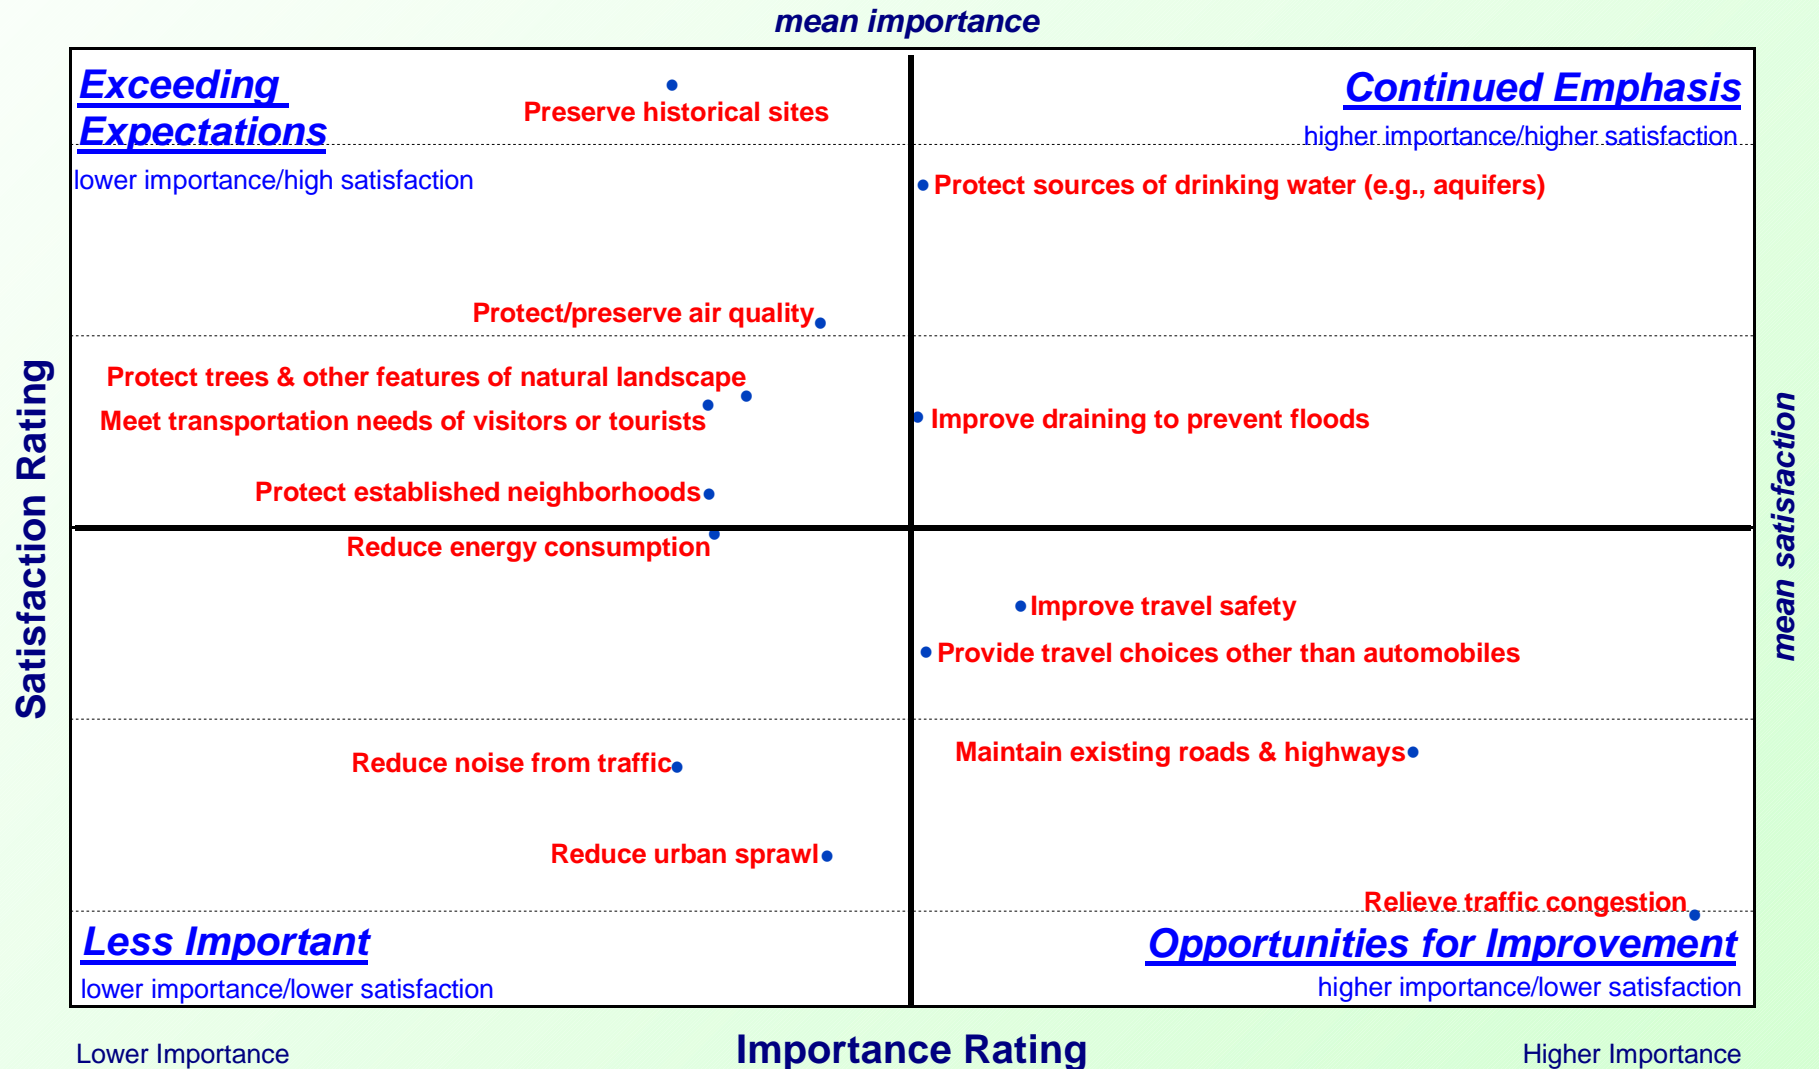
mean importance

Exceeding Expectations

lower importance/high satisfaction

Preserve historical sites

Continued Emphasis

higher importance/higher satisfaction

Protect sources of drinking water (e.g., aquifers)

Protect/preserve air quality

Protect trees & other features of natural landscape

Meet transportation needs of visitors or tourists

Improve draining to prevent floods

Protect established neighborhoods

Reduce energy consumption

Improve travel safety

Provide travel choices other than automobiles

Maintain existing roads & highways

Reduce noise from traffic

Reduce urban sprawl

Relieve traffic congestion

Less Important

lower importance/lower satisfaction

Opportunities for Improvement

higher importance/lower satisfaction

Satisfaction Rating

mean satisfaction

Lower Importance

Importance Rating

Higher Importance